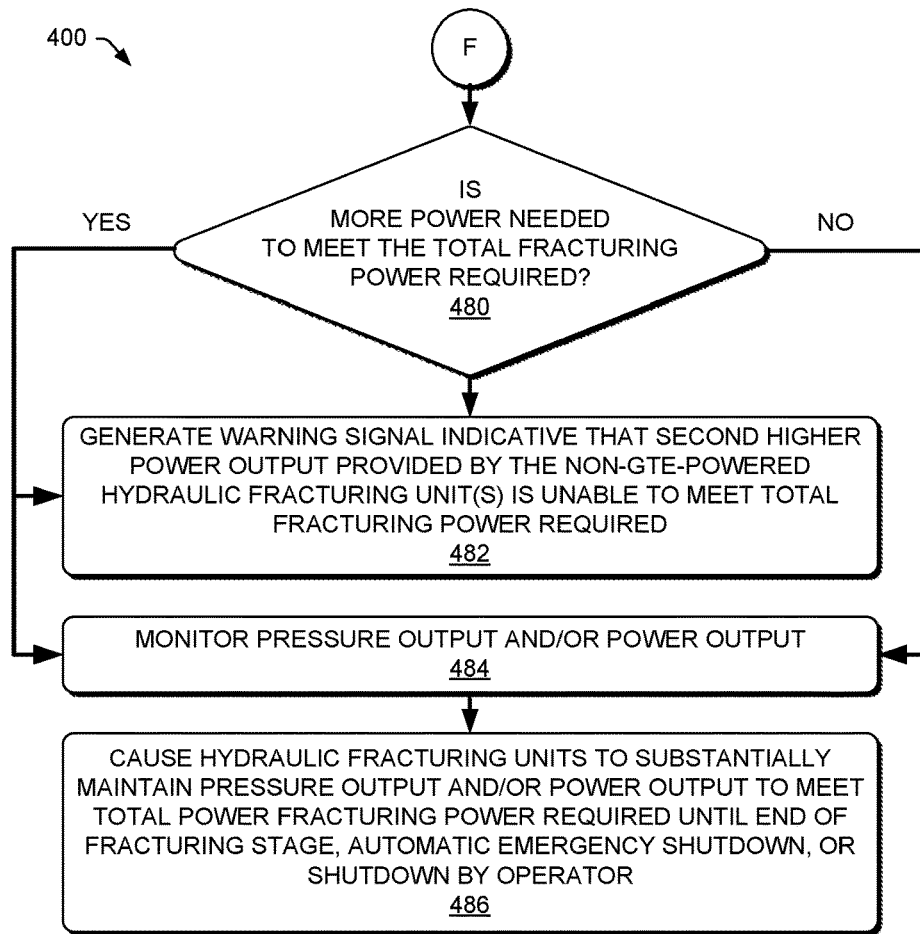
400

F

IS MORE POWER NEEDED TO MEET THE TOTAL FRACTURING POWER REQUIRED?
480

YES

NO

GENERATE WARNING SIGNAL INDICATIVE THAT SECOND HIGHER POWER OUTPUT PROVIDED BY THE NON-GTE-POWERED HYDRAULIC FRACTURING UNIT(S) IS UNABLE TO MEET TOTAL FRACTURING POWER REQUIRED
482

MONITOR PRESSURE OUTPUT AND/OR POWER OUTPUT
484

CAUSE HYDRAULIC FRACTURING UNITS TO SUBSTANTIALLY MAINTAIN PRESSURE OUTPUT AND/OR POWER OUTPUT TO MEET TOTAL POWER FRACTURING POWER REQUIRED UNTIL END OF FRACTURING STAGE, AUTOMATIC EMERGENCY SHUTDOWN, OR SHUTDOWN BY OPERATOR
486